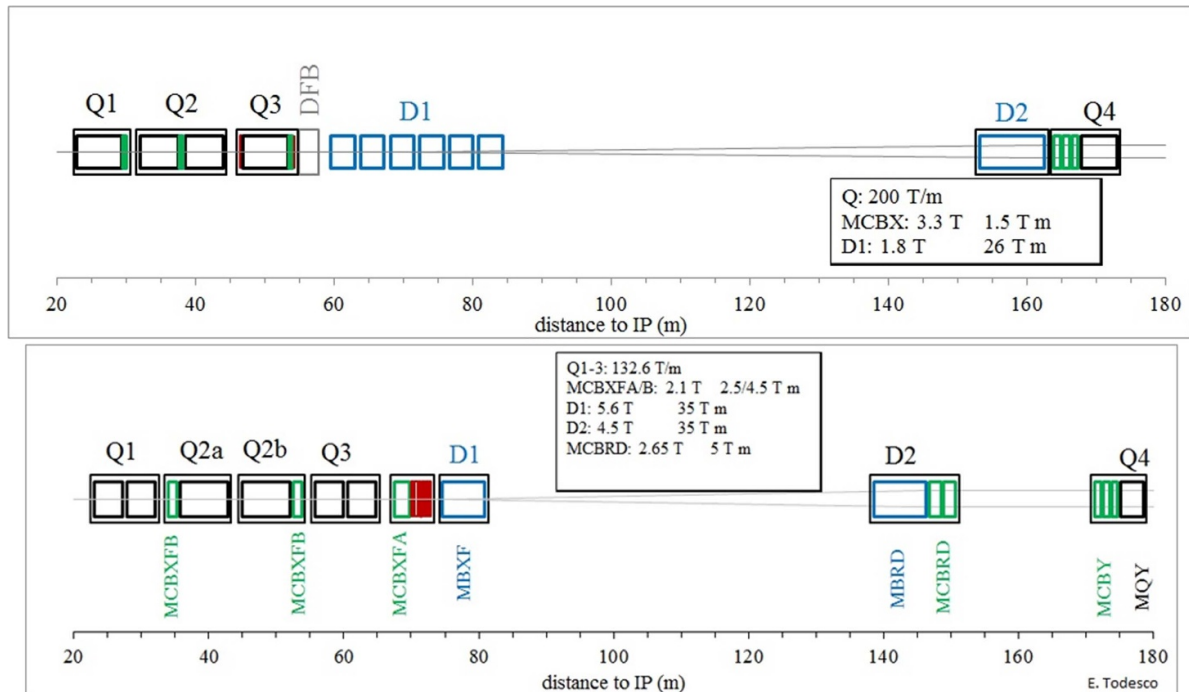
Q1 Q2 Q3 DFB D1 D2 Q4

Q: 200 T/m
MCBX: 3.3 T 1.5 T m
D1: 1.8 T 26 T m

20 40 60 80 100 120 140 160 180
distance to IP (m)

Q1-3: 132.6 T/m
MCBXFA/B: 2.1 T 2.5/4.5 T m
D1: 5.6 T 35 T m
D2: 4.5 T 35 T m
MCBRD: 2.65 T 5 T m

Q1 Q2a Q2b Q3 D1 D2 Q4

MCBXFB MCBXFB MCBXFA MBXF MBRD MCBRD MCBY MQY

20 40 60 80 100 120 140 160 180
distance to IP (m)
E. Todesco